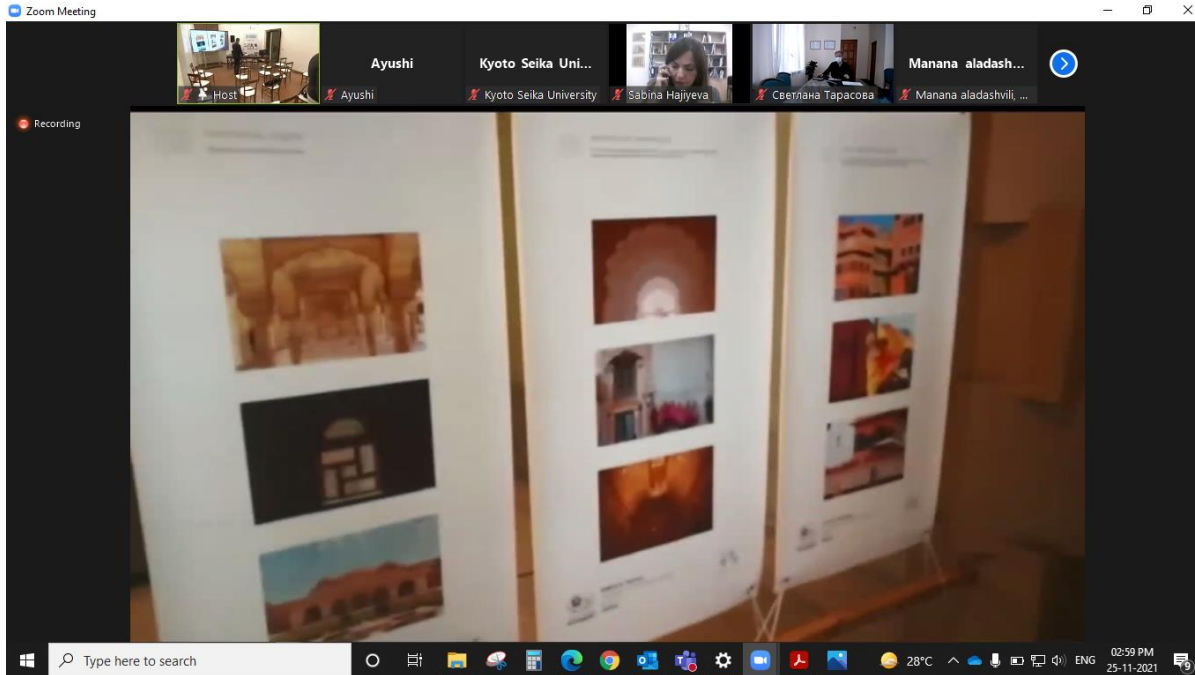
Zoom Meeting

Host

Ayushi
Ayushi

Kyoto Seika Uni...
Kyoto Seika University

Sabina Hajiyeva

Светлана Тарасова

Manana aladash...
Manana aladashvili, ...

Recording

Type here to search

28°C

ENG

02:59 PM
25-11-2021